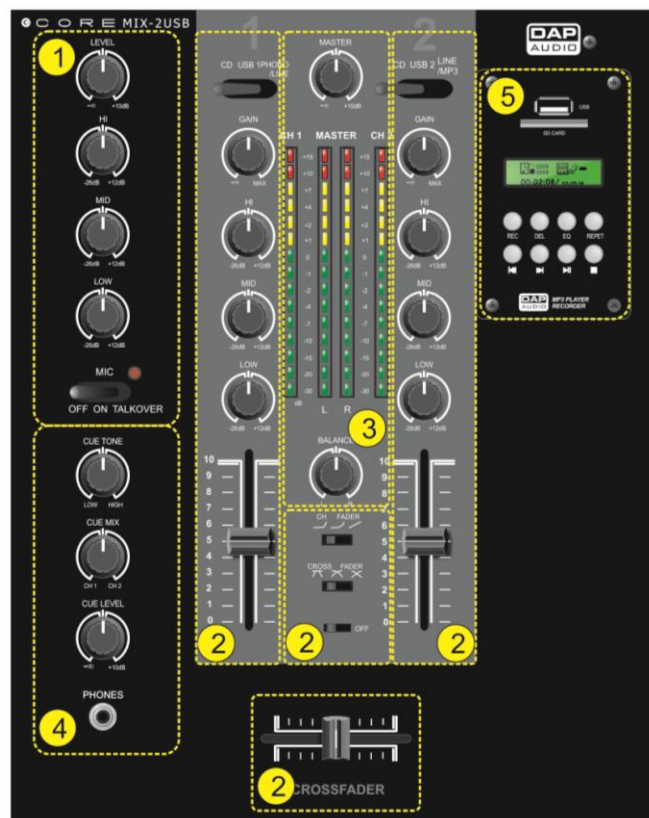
CORE MIX-2USB

1
LEVEL
-∞ +10dB
HI
-26dB +12dB
MID
-26dB +12dB
LOW
-26dB +12dB
MIC
OFF ON TALKOVER

4
CUE TONE
LOW HIGH
CUE MIX
CH 1 CH 2
CUE LEVEL
-∞ +10dB
PHONES

1
CD USB 1 PHONO /LINE
GAIN
-∞ MAX
HI
-26dB +12dB
MID
-26dB +12dB
LOW
-26dB +12dB
10 9 8 7 6 5 4 3 2 1 0
2

MASTER
-∞ +10dB
CH 1 MASTER CH 2
+15 +10 +7 +4 +2 +1 0 -1 -2 -4 -7 -10 -15 -20 -30 dB
L R
3
BALANCE
CH FADER
CROSS FADER
OFF
2

2
CD USB 2 LINE /MP3
GAIN
-∞ MAX
HI
-26dB +12dB
MID
-26dB +12dB
LOW
-26dB +12dB
10 9 8 7 6 5 4 3 2 1 0
2

DAP AUDIO
5
USB
SD CARD
00:02:08
REC DEL EQ REPEAT
DAP AUDIO MP3 PLAYER RECORDER

2
CROSSFADER